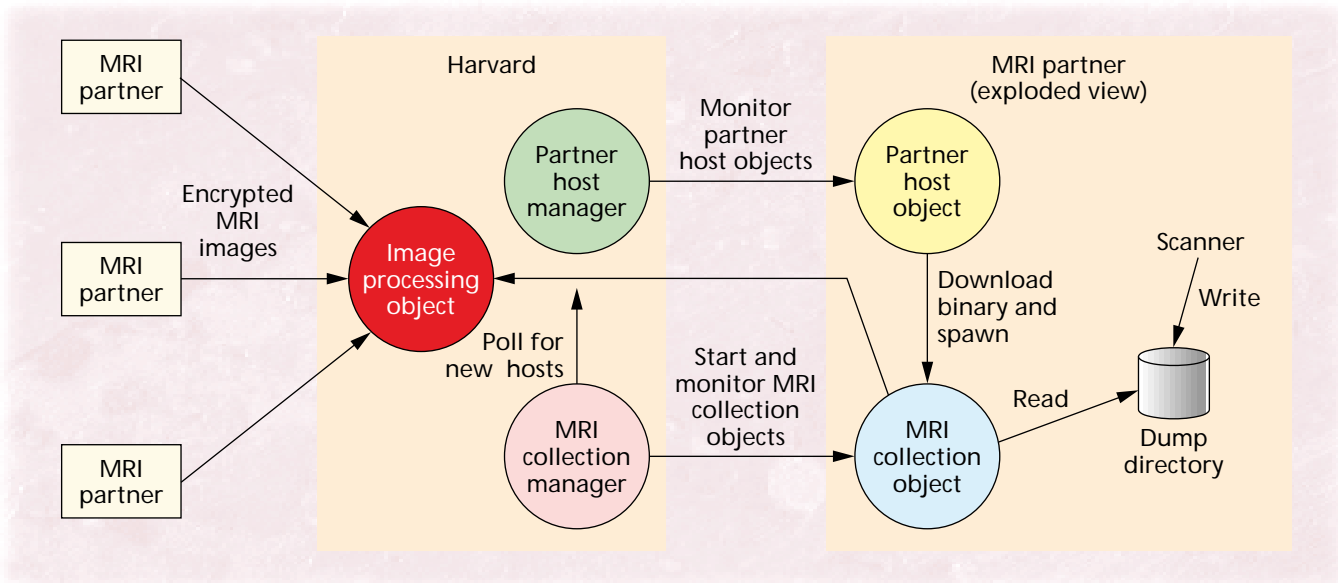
MRI partner

Encrypted MRI images

MRI partner

MRI partner

Harvard

Partner host manager

Monitor partner host objects

Image processing object

Poll for new hosts

MRI collection manager

Start and monitor MRI collection objects

MRI partner (exploded view)

Partner host object

Download binary and spawn

MRI collection object

Read

Scanner

Write

Dump directory